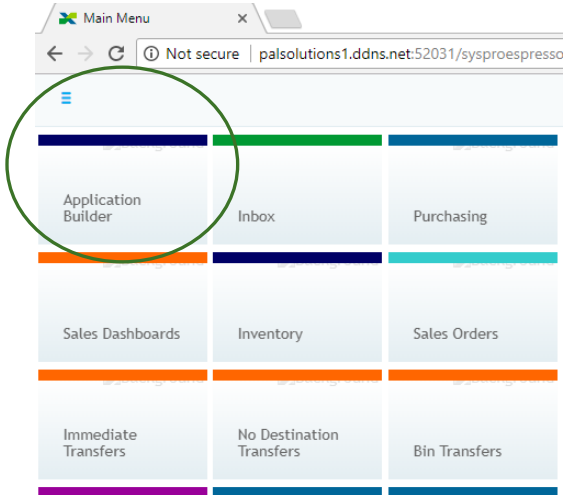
Main Menu ×

Not secure | palsolutions1.ddns.net:52031/sysproespresso

Application Builder

Inbox

Purchasing

Sales Dashboards

Inventory

Sales Orders

Immediate Transfers

No Destination Transfers

Bin Transfers